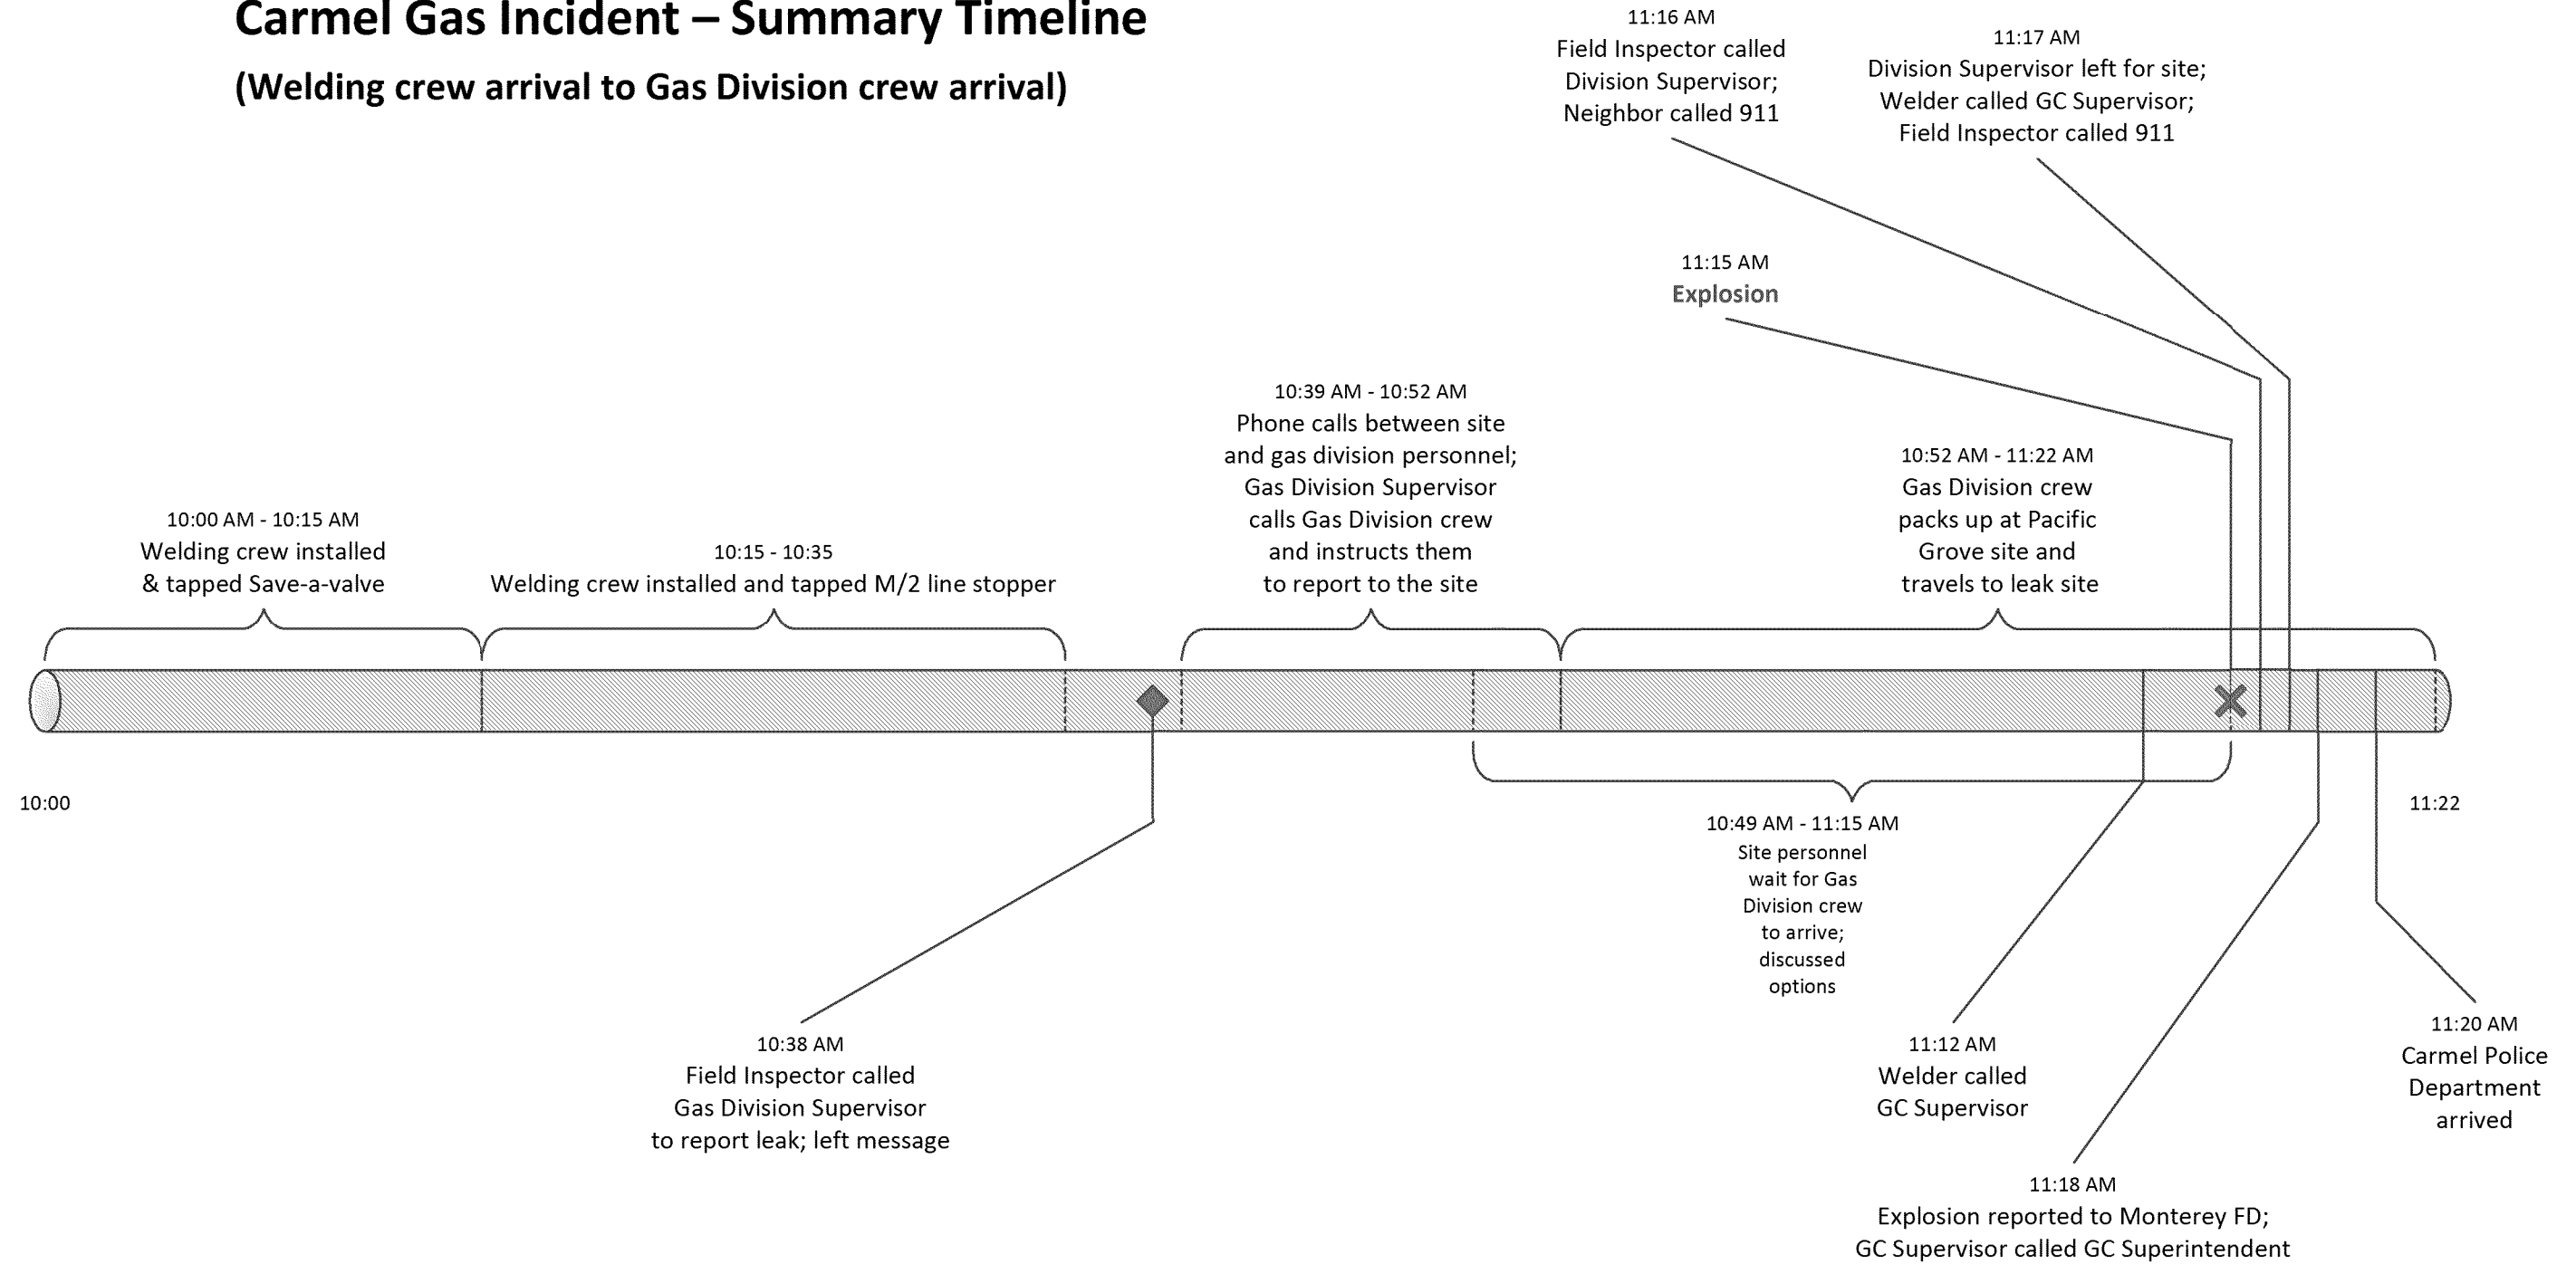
Carmel Gas Incident – Summary Timeline

(Welding crew arrival to Gas Division crew arrival)

11:16 AM
Field Inspector called Division Supervisor; Neighbor called 911

11:17 AM
Division Supervisor left for site; Welder called GC Supervisor; Field Inspector called 911

11:15 AM
Explosion

10:39 AM - 10:52 AM
Phone calls between site and gas division personnel; Gas Division Supervisor calls Gas Division crew and instructs them to report to the site

10:52 AM - 11:22 AM
Gas Division crew packs up at Pacific Grove site and travels to leak site

10:00 AM - 10:15 AM
Welding crew installed & tapped Save-a-valve

10:15 - 10:35
Welding crew installed and tapped M/2 line stopper

10:00

11:22

10:49 AM - 11:15 AM
Site personnel wait for Gas Division crew to arrive; discussed options

10:38 AM
Field Inspector called Gas Division Supervisor to report leak; left message

11:12 AM
Welder called GC Supervisor

11:20 AM
Carmel Police Department arrived

11:18 AM
Explosion reported to Monterey FD; GC Supervisor called GC Superintendent